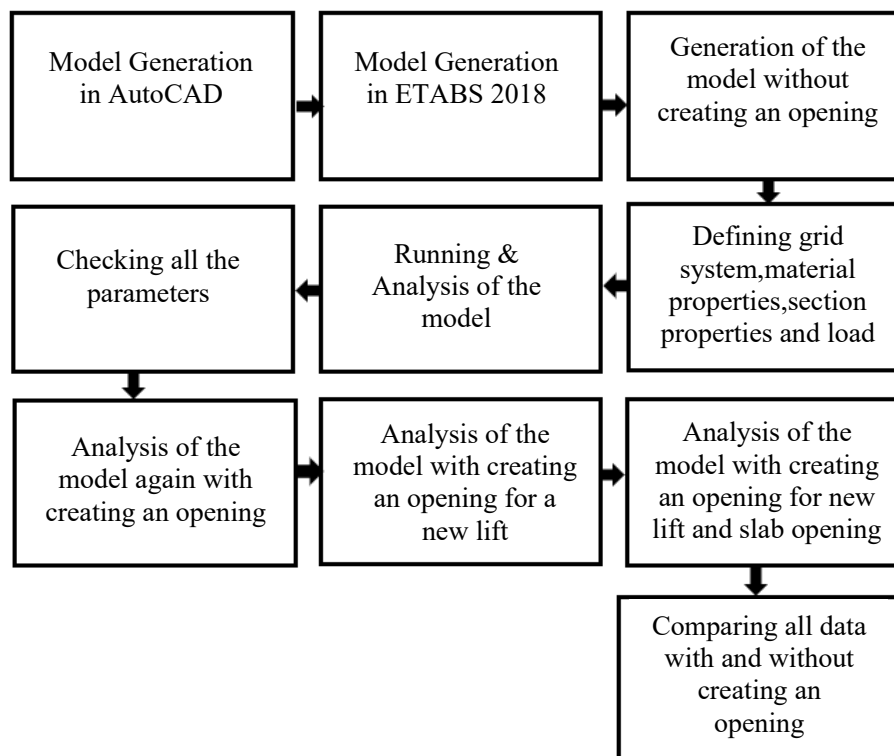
Model Generation in AutoCAD

Model Generation in ETABS 2018

Generation of the model without creating an opening

Defining grid system,material properties,section properties and load

Running & Analysis of the model

Checking all the parameters

Analysis of the model again with creating an opening

Analysis of the model with creating an opening for a new lift

Analysis of the model with creating an opening for new lift and slab opening

Comparing all data with and without creating an opening